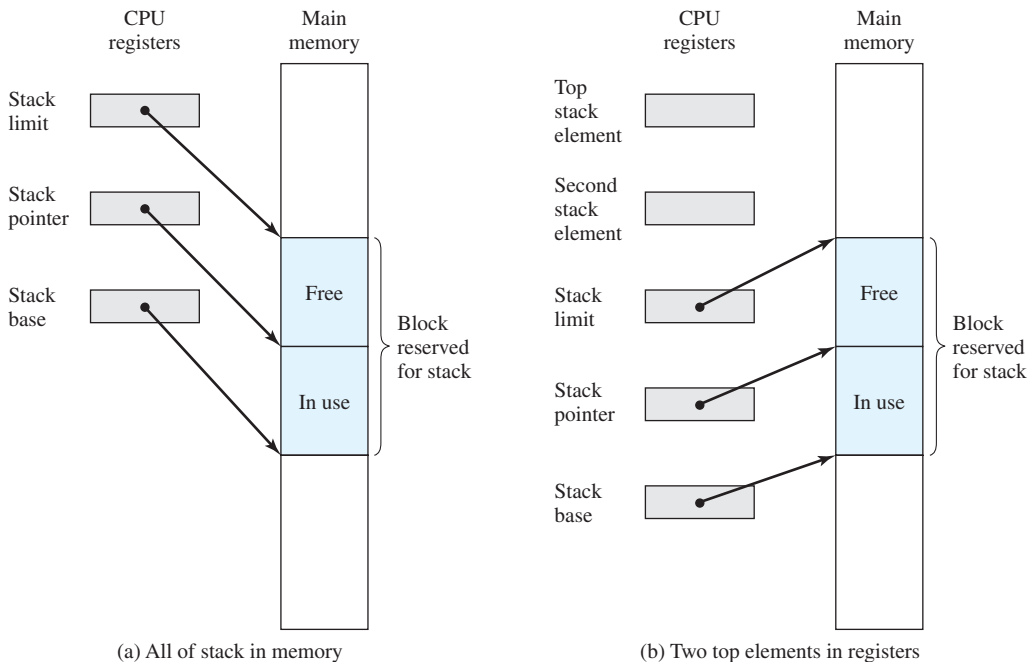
CPU registers

Main memory

Stack limit

Stack pointer

Stack base

Free

In use

Block reserved for stack

(a) All of stack in memory

CPU registers

Main memory

Top stack element

Second stack element

Stack limit

Stack pointer

Stack base

Free

In use

Block reserved for stack

(b) Two top elements in registers